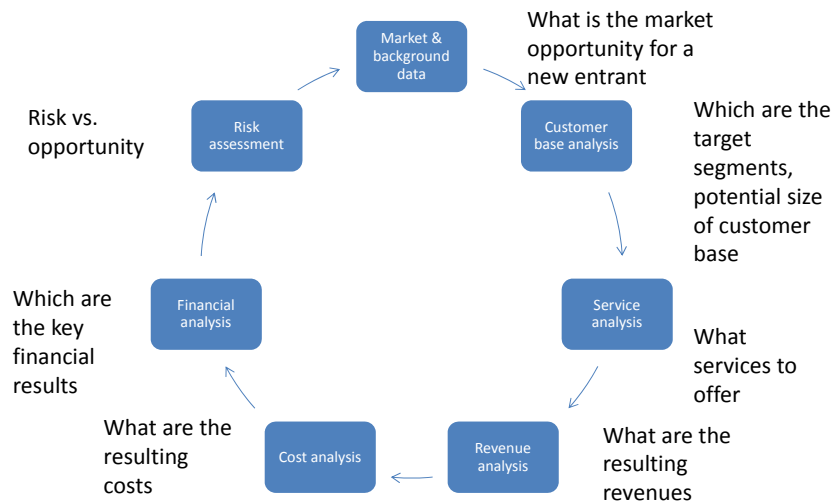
Market & background data

What is the market opportunity for a new entrant

Risk vs. opportunity

Risk assessment

Customer base analysis

Which are the target segments, potential size of customer base

Which are the key financial results

Financial analysis

Service analysis

What services to offer

What are the resulting costs

Cost analysis

Revenue analysis

What are the resulting revenues